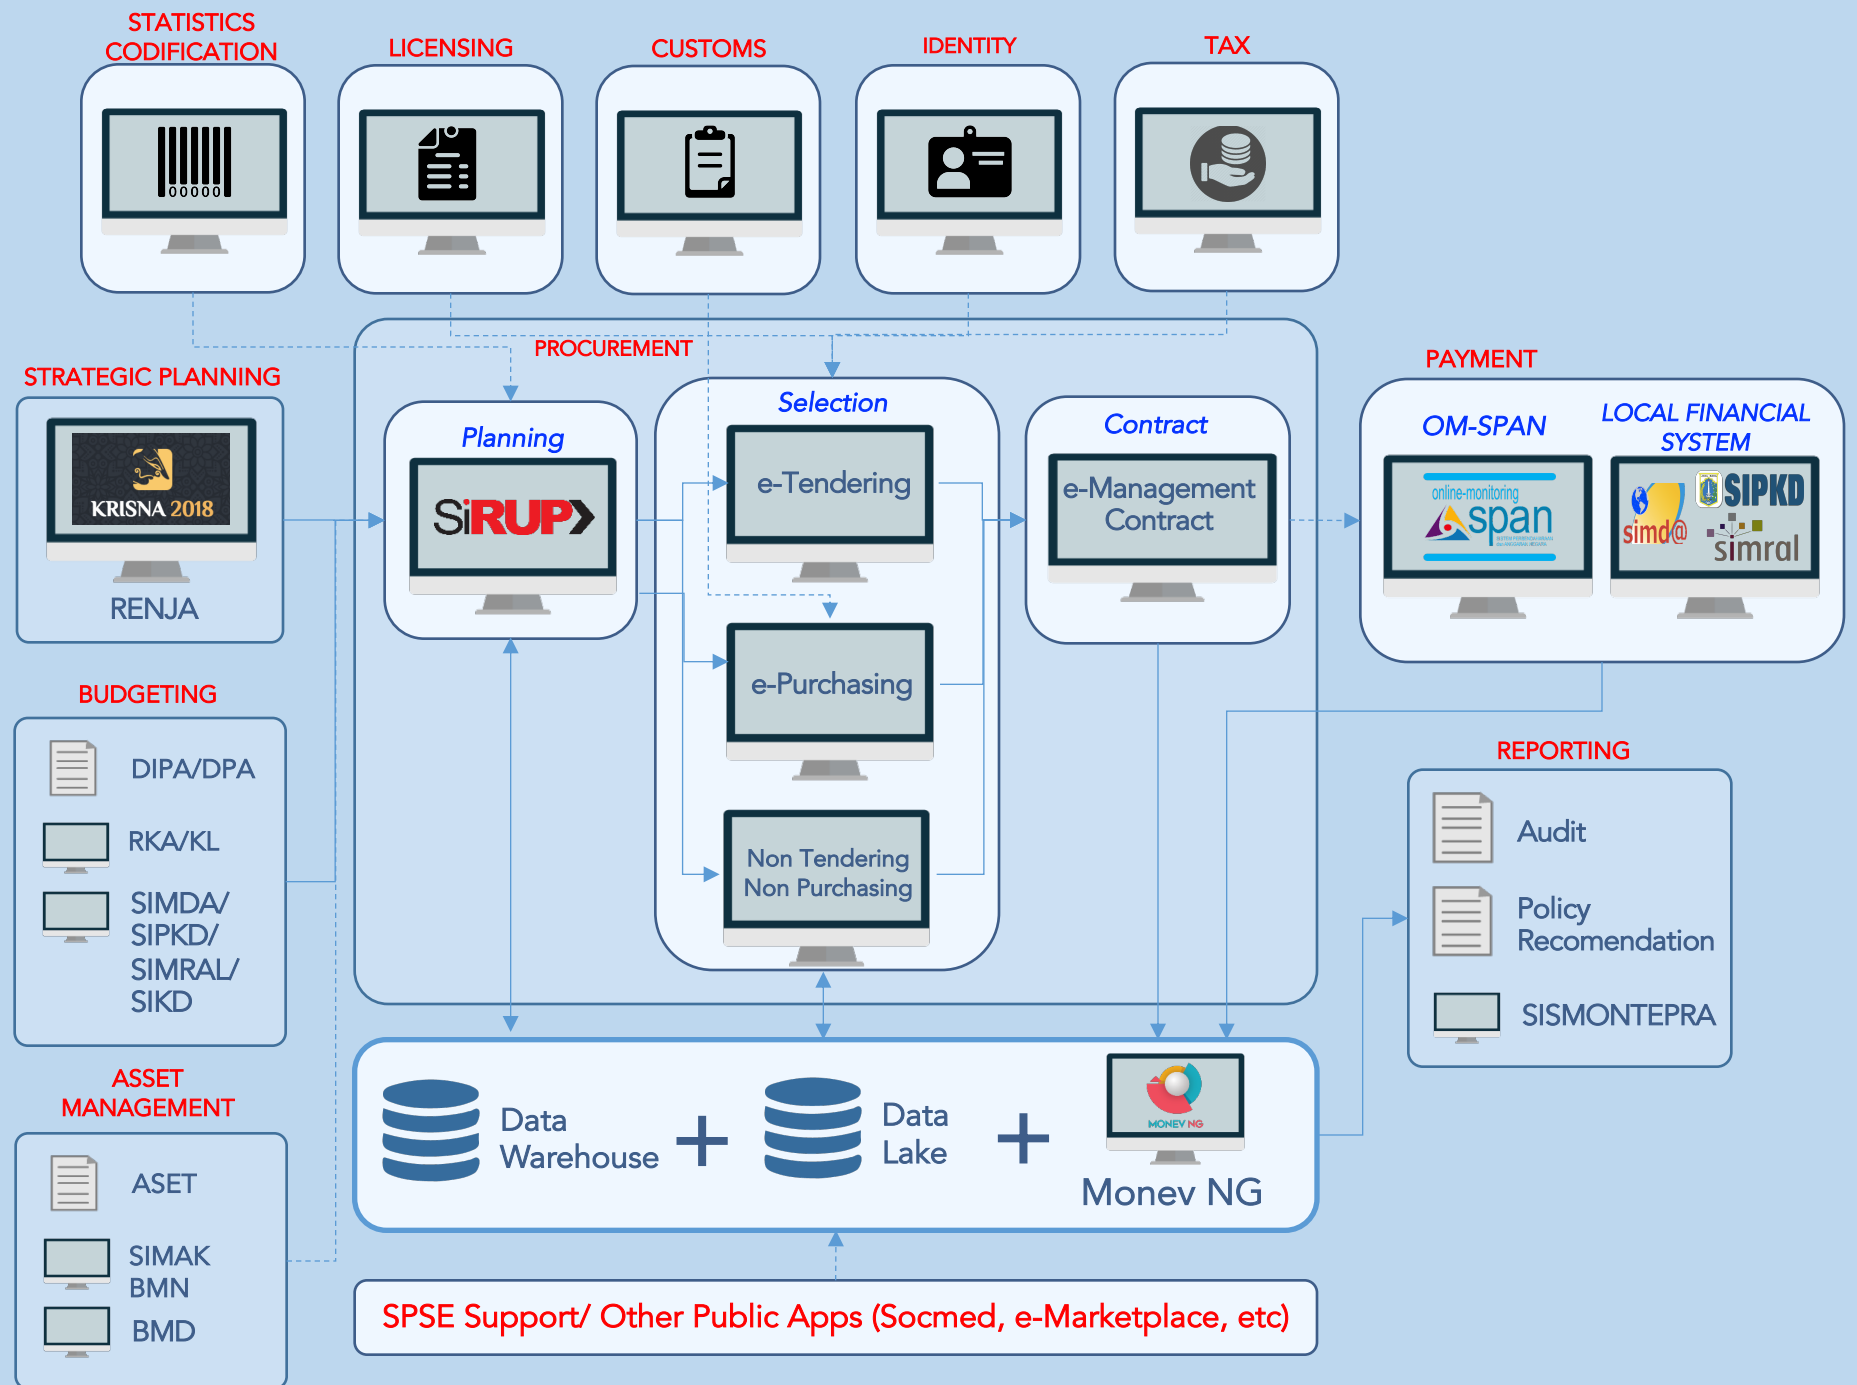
STATISTICS CODIFICATION

00000

LICENSING

CUSTOMS

IDENTITY

TAX

PROCUREMENT

STRATEGIC PLANNING

KRISNA 2018

RENJA

Planning

SiRUP

Selection

e-Tendering

e-Purchasing

Non Tendering Non Purchasing

Contract

e-Management Contract

PAYMENT

OM-SPAN

online-monitoring span

LOCAL FINANCIAL SYSTEM

SIPKD

simd@

simral

BUDGETING

DIPA/DPA

RKA/KL

SIMDA/ SIPKD/ SIMRAL/ SIKD

REPORTING

Audit

Policy Recomendation

SISMONTEPRA

ASSET MANAGEMENT

ASET

SIMAK BMN

BMD

Data Warehouse

+

Data Lake

+

MONEV NG

Monev NG

SPSE Support/ Other Public Apps (Socmed, e-Marketplace, etc)